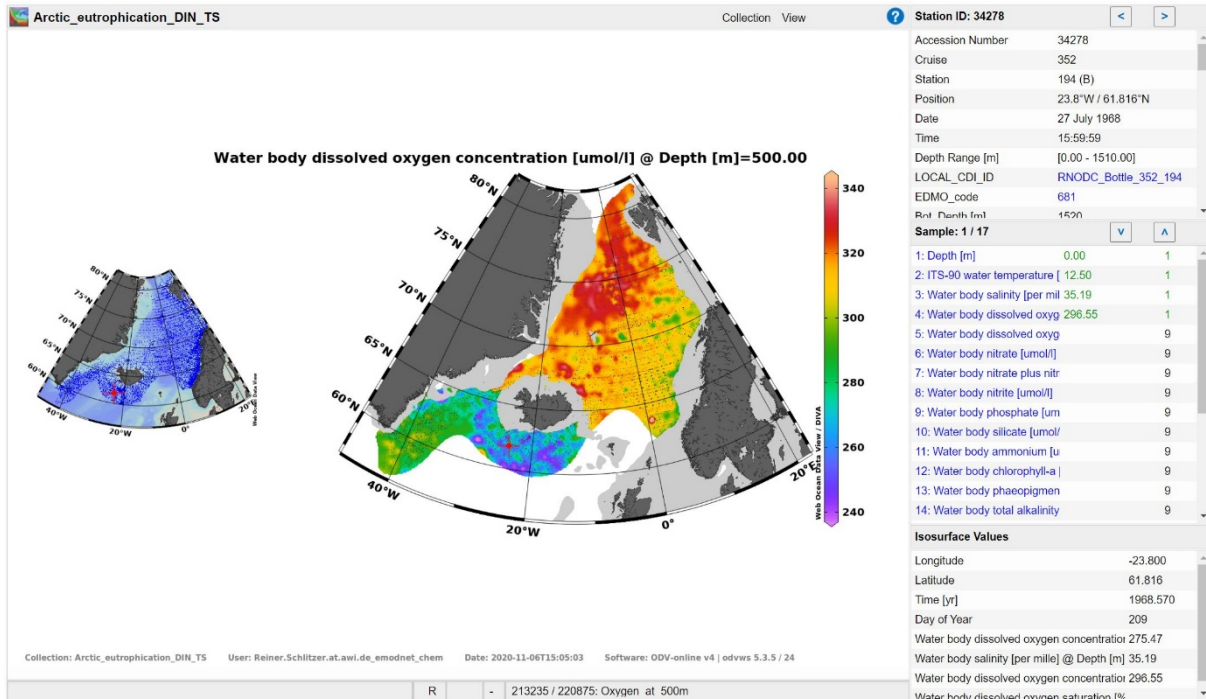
Arctic_eutrophication_DIN_TS

Collection View

Water body dissolved oxygen concentration [umol/l] @ Depth [m]=500.00

80°N
75°N
70°N
65°N
60°N
40°W
20°W
0°
20°E

340
320
300
280
260
240

Web Ocean Data View / DIVA

80°N
75°N
70°N
65°N
60°N
40°W
20°W
0°
20°E
Web Ocean Data View

Collection: Arctic_eutrophication_DIN_TS User: Reiner.Schlitzer.at.awi.de_emodnet_chem Date: 2020-11-06T15:05:03 Software: ODV-online v4 | odvws 5.3.5 / 24

R - 213235 / 220875: Oxygen at 500m

Station ID: 34278 < >

| | |
|---|---|
| Accession Number | 34278 |
| Cruise | 352 |
| Station | 194 (B) |
| Position | 23.8°W / 61.816°N |
| Date | 27 July 1968 |
| Time | 15:59:59 |
| Depth Range [m] | [0.00 - 1510.00] |
| LOCAL_CDI_ID | RNODC_Bottle_352_194 |
| EDMO_code | 681 |
| Bot. Depth [m] | 1520 |

Sample: 1 / 17 v ^

| | | |
|---|---|---|
| 1: Depth [m] | 0.00 | 1 |
| 2: ITS-90 water temperature [ | 12.50 | 1 |
| 3: Water body salinity [per mil | 35.19 | 1 |
| 4: Water body dissolved oxyg | 296.55 | 1 |
| 5: Water body dissolved oxyg | | 9 |
| 6: Water body nitrate [umol/l] | | 9 |
| 7: Water body nitrate plus nitr | | 9 |
| 8: Water body nitrite [umol/l] | | 9 |
| 9: Water body phosphate [um | | 9 |
| 10: Water body silicate [umol/ | | 9 |
| 11: Water body ammonium [u | | 9 |
| 12: Water body chlorophyll-a | | 9 |
| 13: Water body phaeopigmen | | 9 |
| 14: Water body total alkalinity | | 9 |

Isosurface Values

| | |
|---|---|
| Longitude | -23.800 |
| Latitude | 61.816 |
| Time [yr] | 1968.570 |
| Day of Year | 209 |
| Water body dissolved oxygen concentratio | 275.47 |
| Water body salinity [per mille] @ Depth [m] | 35.19 |
| Water body dissolved oxygen concentratio | 296.55 |
| Water body dissolved oxygen saturation [% | |